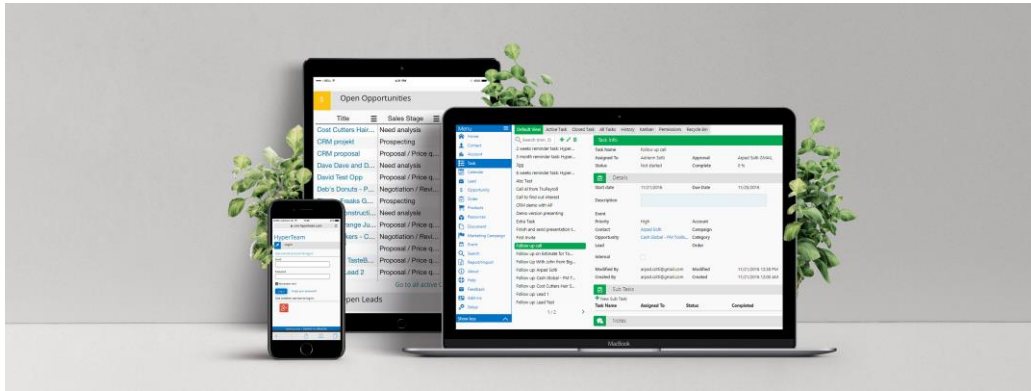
Open Opportunities

| Title | Sales Stage |
|---|---|
| Cost Cutters Hair... | Need analysis |
| CRM projekt | Prospecting |
| CRM proposal | Proposal / Price q... |
| Dave Dave and D... | Need analysis |
| David Test Opp | Proposal / Price q... |
| Deb's Donuts - P... | Negotiation / Revi... |
| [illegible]eaks G... | Prospecting |
| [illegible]structi... | Need analysis |
| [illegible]enge Ju... | Proposal / Price q... |
| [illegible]kers - C... | Negotiation / Revi... |
| | Proposal / Price q... |
| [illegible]TasteB... | Proposal / Price q... |
| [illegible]ead 2 | Proposal / Price q... |

Go to all active O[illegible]

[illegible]pen Leads

HyperTeam

Menu
Home
Contact
Account
Task
Calendar
Lead
Opportunity
Order
Products
Resources
Document
Marketing Campaign
Event
Search
Report/Import
About
Help
Feedback
Add-ins
Setup

Default View | Active Task | Closed Task | All Tasks | History | Kanban | Permission | Recycle Bin

Search item

2 weeks reminder task: Hyper...
3 month reminder task: Hyper...
Ѣgg
6 weeks reminder task: Hyper...
Abc Test
Call in from Trulley69
Call to find out interest
CRM demo with AF
Demo version presenting
Edra Task
Finish and send presentation t...
Fort nute
Follow up call
Follow up on lebowle for Yo...
Follow Up With John from Big...
Follow up Aspel Soft
Follow up Cash Global - Phil T...
Follow up Cost Cutters Hair S...
Follow up Lead 1
Follow up Lead Test

1 / 2

Task Info
Task Name | Follow up call
Assigned To | Ashanti Soft | Approval | Aspel Soft EMAIL
Status | Not started | Complete | 0 %

Details
Start date | 11/21/2018 | Due Date | 11/26/2018
Description

Event
Priority | High | Account
Contact | Aspel Soft | Campaign
Opportunity | Cash Global - Phil Todd | Category
Lead | | Order

Internal

Modified By | arpad.soft@gmail.com | Modified | 11/21/2018 12:30 PM
Created By | arpad.soft@gmail.com | Created | 11/21/2018 12:00 AM

Sub Tasks
New Sub Tasks
Task Name | Assigned To | Status | Completed

Notes

MacBook